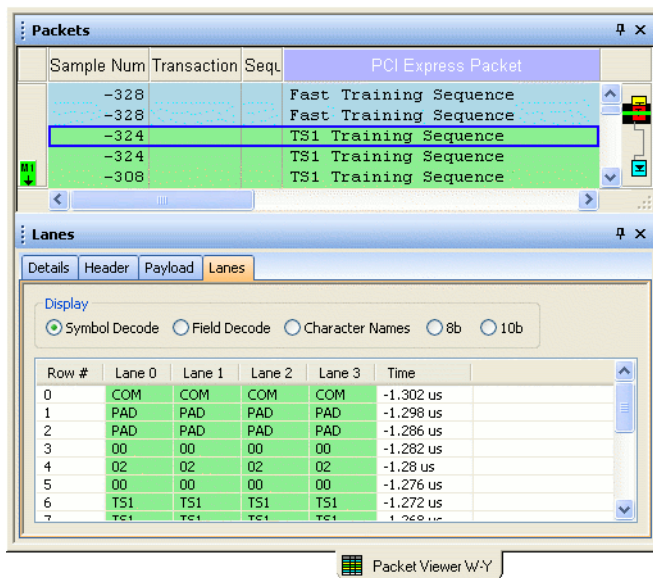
Packets

| Sample Num | Transaction | Sequ | PCI Express Packet |
|---|---|---|---|
| -328 | | | Fast Training Sequence |
| -328 | | | Fast Training Sequence |
| -324 | | | TS1 Training Sequence |
| -324 | | | TS1 Training Sequence |
| -308 | | | TS1 Training Sequence |

M1

Lanes

Details Header Payload Lanes

Display
Symbol Decode Field Decode Character Names 8b 10b

| Row # | Lane 0 | Lane 1 | Lane 2 | Lane 3 | Time |
|---|---|---|---|---|---|
| 0 | COM | COM | COM | COM | -1.302 us |
| 1 | PAD | PAD | PAD | PAD | -1.298 us |
| 2 | PAD | PAD | PAD | PAD | -1.286 us |
| 3 | 00 | 00 | 00 | 00 | -1.282 us |
| 4 | 02 | 02 | 02 | 02 | -1.28 us |
| 5 | 00 | 00 | 00 | 00 | -1.276 us |
| 6 | TS1 | TS1 | TS1 | TS1 | -1.272 us |
| 7 | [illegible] | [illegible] | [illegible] | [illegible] | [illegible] |

Packet Viewer W-Y